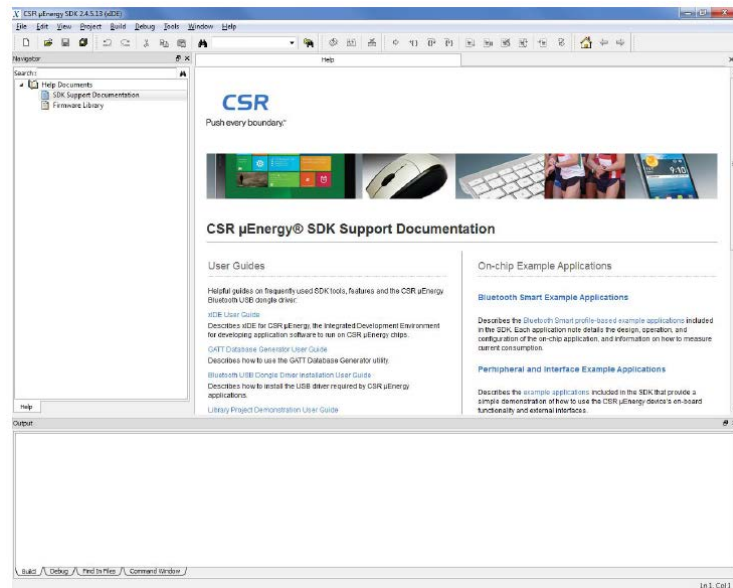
CSR µEnergy SDK 2.4.5.13 (xIDE)

File Edit View Project Build Debug Tools Window Help

Navigator

Search:

Help Documents
SDK Support Documentation
Firmware Library

Help

CSR
Push every boundary.

CSR µEnergy® SDK Support Documentation

User Guides

Helpful guides on frequently used SDK tools, features and the CSR µEnergy Bluetooth USB dongle driver:

xIDE User Guide
Describes xIDE for CSR µEnergy, the Integrated Development Environment for developing application software to run on CSR µEnergy chips.

GATT Database Generator User Guide
Describes how to use the GATT Database Generator utility.

Bluetooth USB Dongle Driver Installation User Guide
Describes how to install the USB driver required by CSR µEnergy applications.

Library Project Demonstration User Guide

On-chip Example Applications

Bluetooth Smart Example Applications

Describes the Bluetooth Smart profile-based example applications included in the SDK. Each application note details the design, operation, and configuration of the on-chip application, and information on how to measure current consumption.

Peripheral and Interface Example Applications

Describes the example applications included in the SDK that provide a simple demonstration of how to use the CSR µEnergy device's on-board functionality and external interfaces.

Help

Output

Build Debug Find In Files Command Window

Ln 1, Col 1